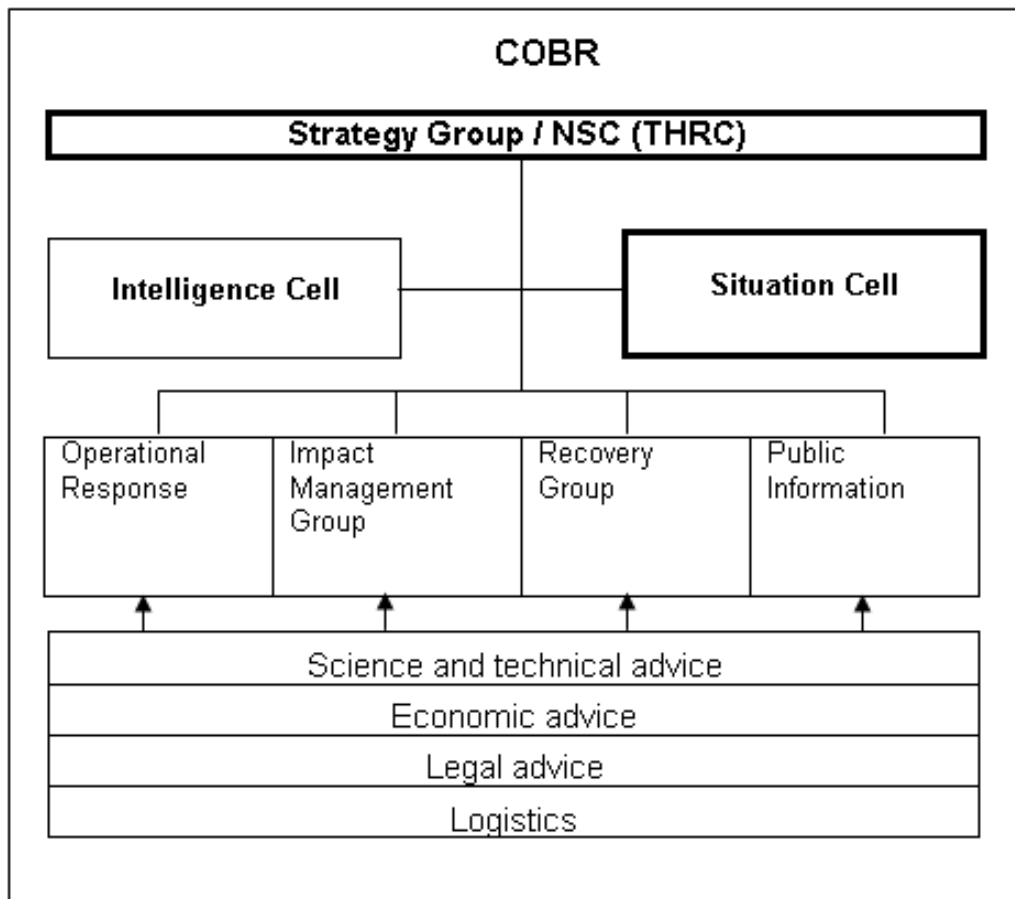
COBR

Strategy Group / NSC (THRC)

Intelligence Cell

Situation Cell

Operational Response

Impact Management Group

Recovery Group

Public Information

Science and technical advice

Economic advice

Legal advice

Logistics